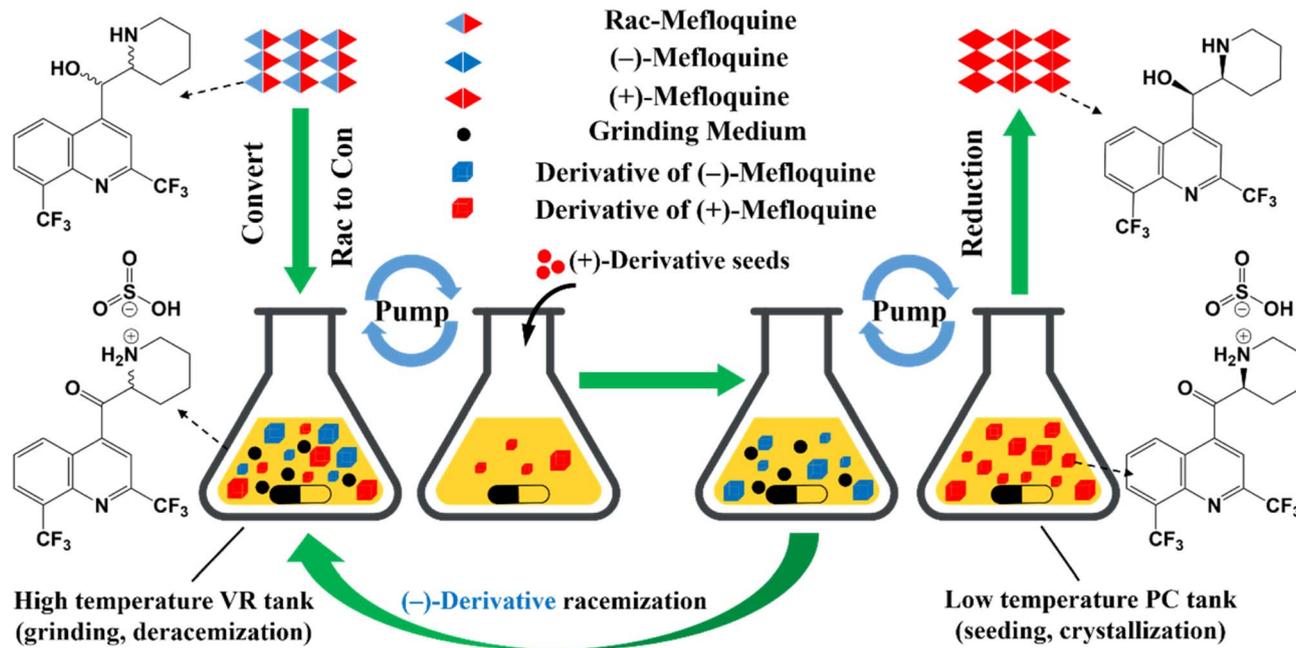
Rac-Mefloquine
(–)-Mefloquine
(+)-Mefloquine
Grinding Medium
Derivative of (–)-Mefloquine
Derivative of (+)-Mefloquine

HN
HO
N
$CF_3$
$CF_3$

Convert
Rac to Con

(+)-Derivative seeds

Pump
Pump

Reduction

HN
HO
N
$CF_3$
$CF_3$

O
O=S=O
OH
$H_2N^{\oplus}$
O
N
$CF_3$
$CF_3$

O
O=S=O
OH
$H_2N^{\oplus}$
O
N
$CF_3$
$CF_3$

High temperature VR tank
(grinding, deracemization)

(–)-Derivative racemization

Low temperature PC tank
(seeding, crystallization)